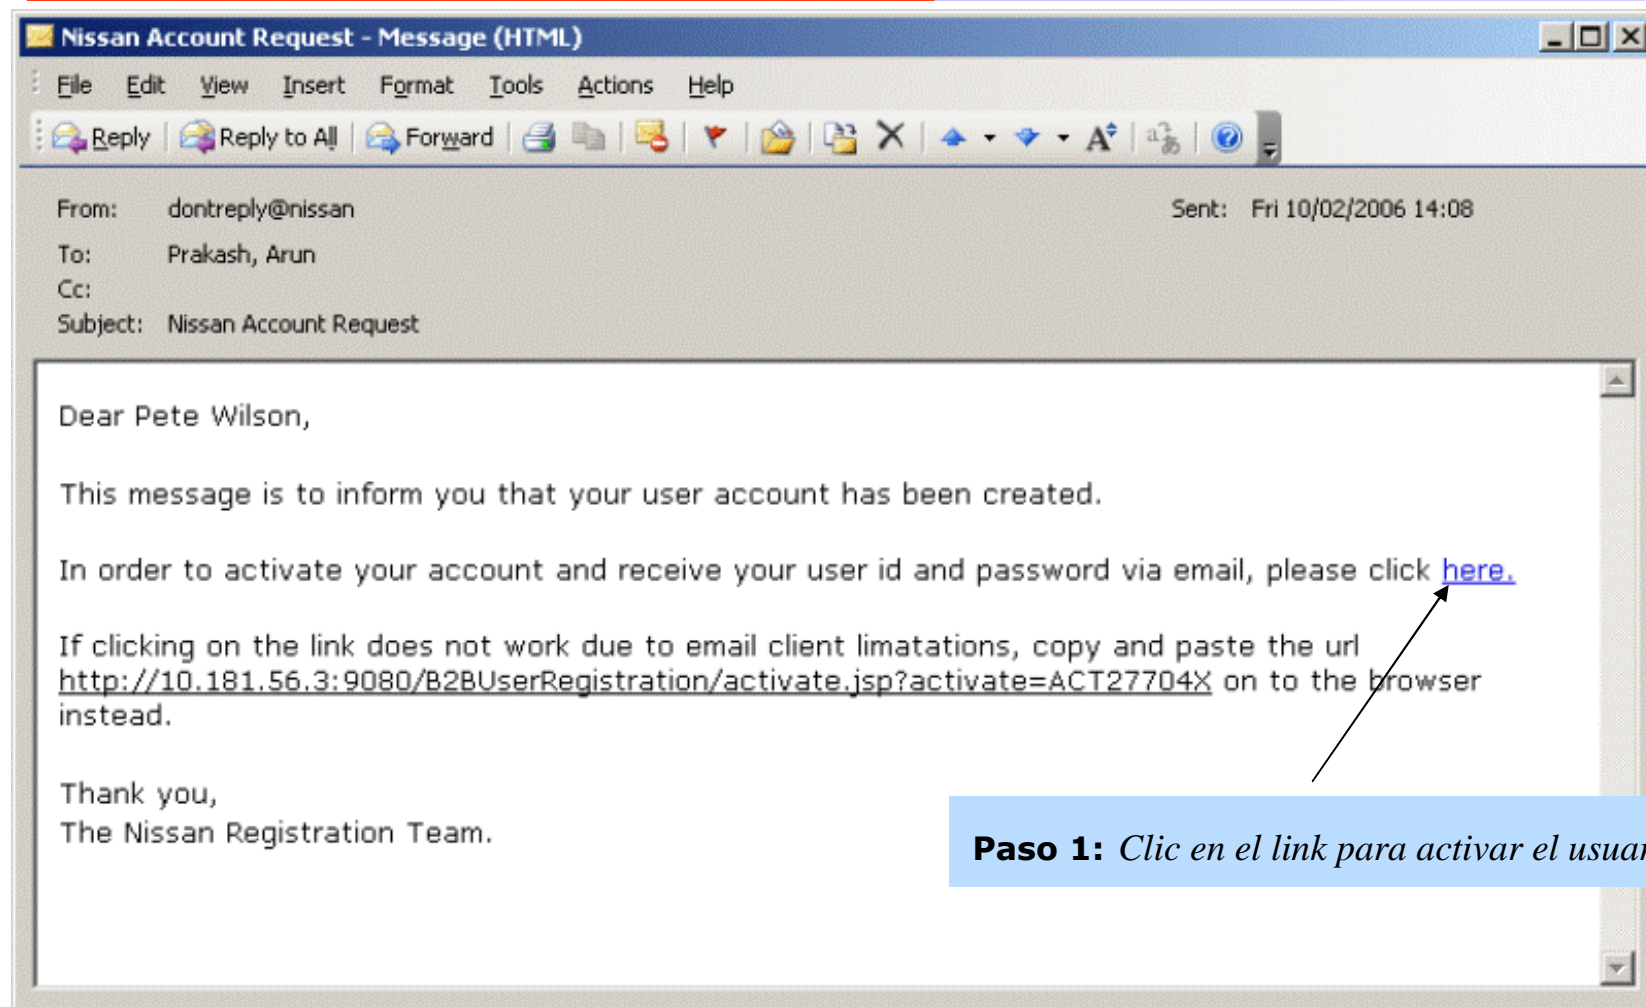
Nissan Account Request - Message (HTML)

File Edit View Insert Format Tools Actions Help

Reply Reply to All Forward

From: dontreply@nissan
To: Prakash, Arun
Cc:
Subject: Nissan Account Request

Sent: Fri 10/02/2006 14:08

Dear Pete Wilson,

This message is to inform you that your user account has been created.

In order to activate your account and receive your user id and password via email, please click here.

If clicking on the link does not work due to email client limatations, copy and paste the url http://10.181.56.3:9080/B2BUserRegistration/activate.jsp?activate=ACT27704X on to the browser instead.

Thank you,
The Nissan Registration Team.

Paso 1: Clic en el link para activar el usua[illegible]